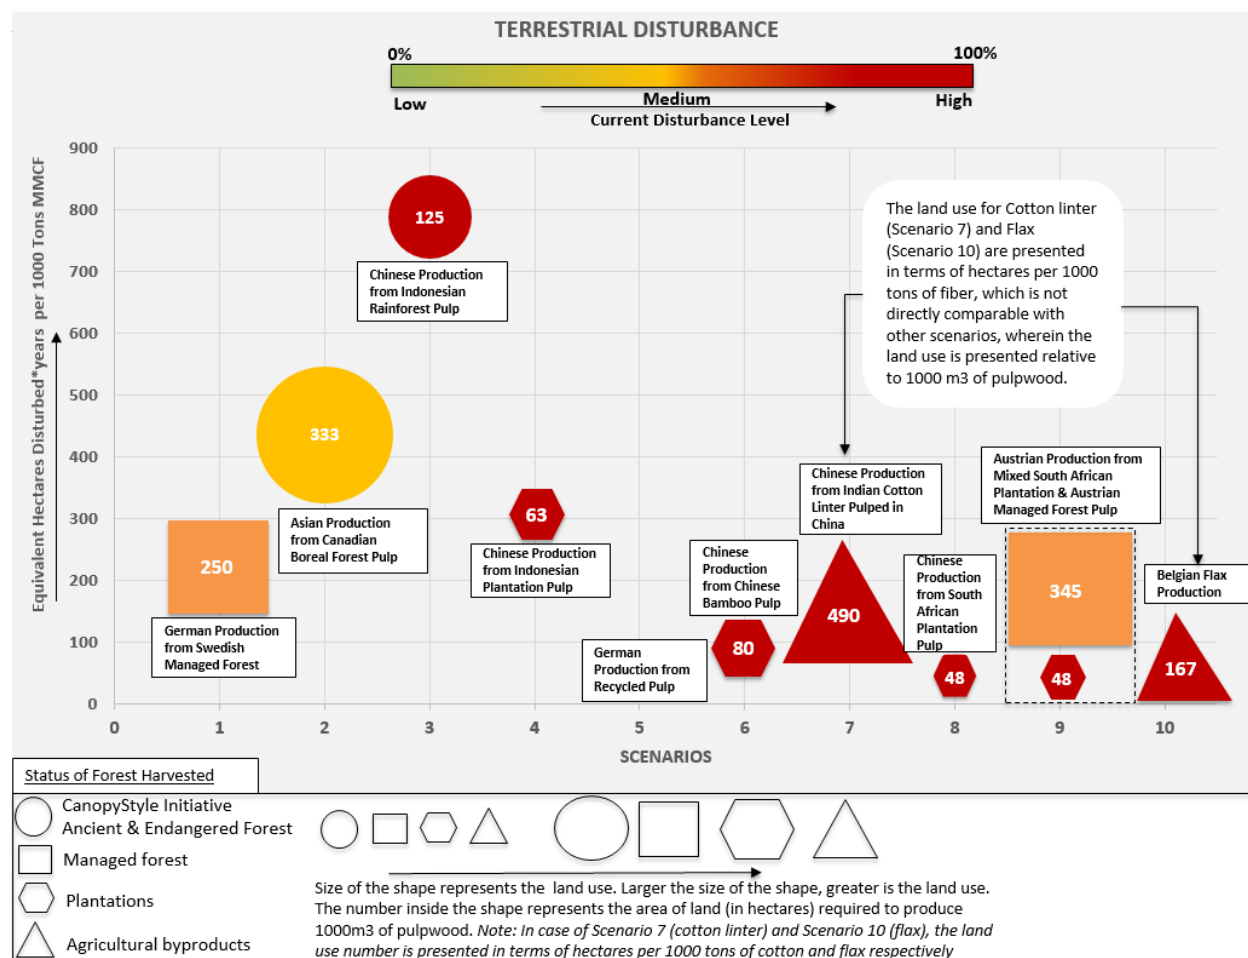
TERRESTRIAL DISTURBANCE

0%

100%

Low

Medium

High

Current Disturbance Level

Equivalent Hectares Disturbed*years per 1000 Tons MMCF

900
800
700
600
500
400
300
200
100
0

125

Chinese Production from Indonesian Rainforest Pulp

333

Asian Production from Canadian Boreal Forest Pulp

250

German Production from Swedish Managed Forest

63

Chinese Production from Indonesian Plantation Pulp

German Production from Recycled Pulp

80

Chinese Production from Chinese Bamboo Pulp

490

Chinese Production from Indian Cotton Linter Pulped in China

48

Chinese Production from South African Plantation Pulp

The land use for Cotton linter (Scenario 7) and Flax (Scenario 10) are presented in terms of hectares per 1000 tons of fiber, which is not directly comparable with other scenarios, wherein the land use is presented relative to 1000 m3 of pulpwood.

Austrian Production from Mixed South African Plantation & Austrian Managed Forest Pulp

345

48

Belgian Flax Production

167

0 1 2 3 4 5 6 7 8 9 10

SCENARIOS

Status of Forest Harvested

CanopyStyle Initiative Ancient & Endangered Forest

Managed forest

Plantations

Agricultural byproducts

Size of the shape represents the land use. Larger the size of the shape, greater is the land use. The number inside the shape represents the area of land (in hectares) required to produce 1000m3 of pulpwood. *Note: In case of Scenario 7 (cotton linter) and Scenario 10 (flax), the land use number is presented in terms of hectares per 1000 tons of cotton and flax respectively*